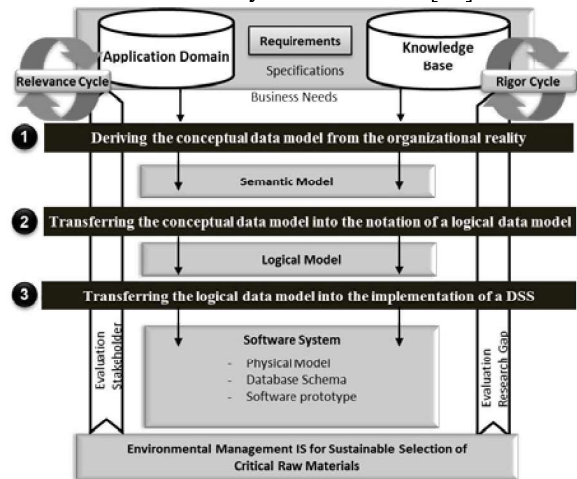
Application Domain

Requirements

Knowledge Base

Specifications

Relevance Cycle

Rigor Cycle

Business Needs

1 Deriving the conceptual data model from the organizational reality

Semantic Model

2 Transferring the conceptual data model into the notation of a logical data model

Logical Model

3 Transferring the logical data model into the implementation of a DSS

Evaluation Stakeholder

Software System
- Physical Model
- Database Schema
- Software prototype

Evaluation Research Gap

Environmental Management IS for Sustainable Selection of Critical Raw Materials